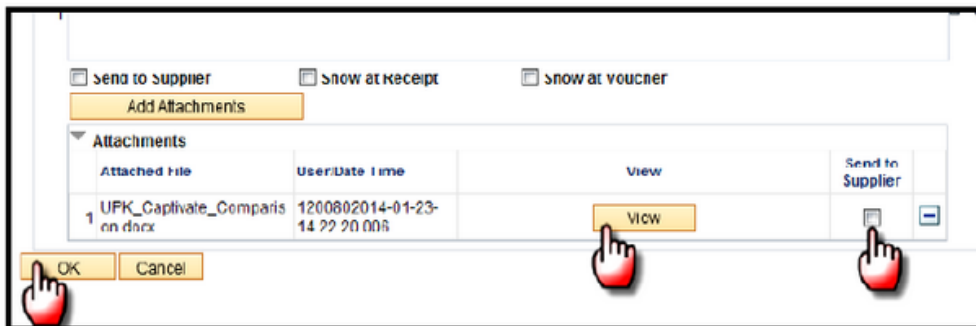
Send to Supplier Show at Receipt Show at Voucher

Add Attachments

Attachments

| | Attached File | User/Date Time | View | Send to Supplier |
|---|---|---|---|---|
| 1 | UPK_Captivate_Comparison.docx | 1200802014-01-23-14.22.20.006 | View | |

OK Cancel